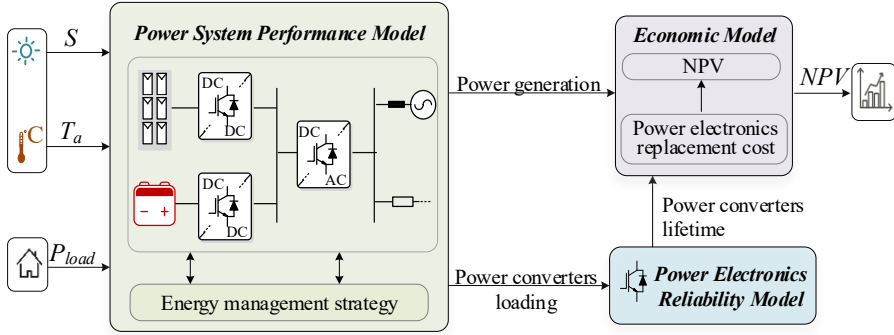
$S$

°C

$T_a$

$P_{load}$

**Power System Performance Model**

DC

DC

DC

DC

DC

AC

− +

Energy management strategy

Power generation

Power converters loading

**Economic Model**

NPV

Power electronics replacement cost

$NPV$

Power converters lifetime

**Power Electronics Reliability Model**